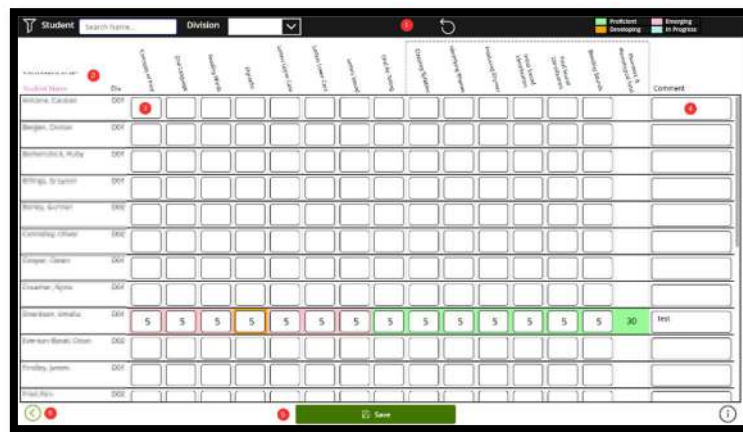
Student Search Name... Division

1

Proficient
Emerging
Developing
In Progress

2
Student Name Div

Concepts of Print
Oral Language
Reading Words
Alphabet
Letter Upper Case
Letter Lower Case
Letter Sound
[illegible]
Counting Syllables
Identifying Rhymes
Producing Rhymes
Initial Sound Identification
Final Sound Identification
Blending Sounds
Phonemic & Phonological Total

Comment

3
4

| Student Name | Div | | | | | | | | | | | | | | | | Comment |
|---|---|---|---|---|---|---|---|---|---|---|---|---|---|---|---|---|---|
| Williams, Caroline | D01 | | | | | | | | | | | | | | | | |
| Bergen, Connor | D01 | | | | | | | | | | | | | | | | |
| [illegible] | D01 | | | | | | | | | | | | | | | | |
| Billings, Grayson | D01 | | | | | | | | | | | | | | | | |
| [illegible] | D02 | | | | | | | | | | | | | | | | |
| Connolley, Oliver | D02 | | | | | | | | | | | | | | | | |
| Cooper, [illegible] | D01 | | | | | | | | | | | | | | | | |
| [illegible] | D01 | | | | | | | | | | | | | | | | |
| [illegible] | D01 | 5 | 5 | 5 | 5 | 5 | 5 | 5 | 5 | 5 | 5 | 5 | 5 | 5 | 5 | 30 | test |
| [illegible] | D02 | | | | | | | | | | | | | | | | |
| Findley, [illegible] | D01 | | | | | | | | | | | | | | | | |
| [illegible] | D02 | | | | | | | | | | | | | | | | |

6
5
Save